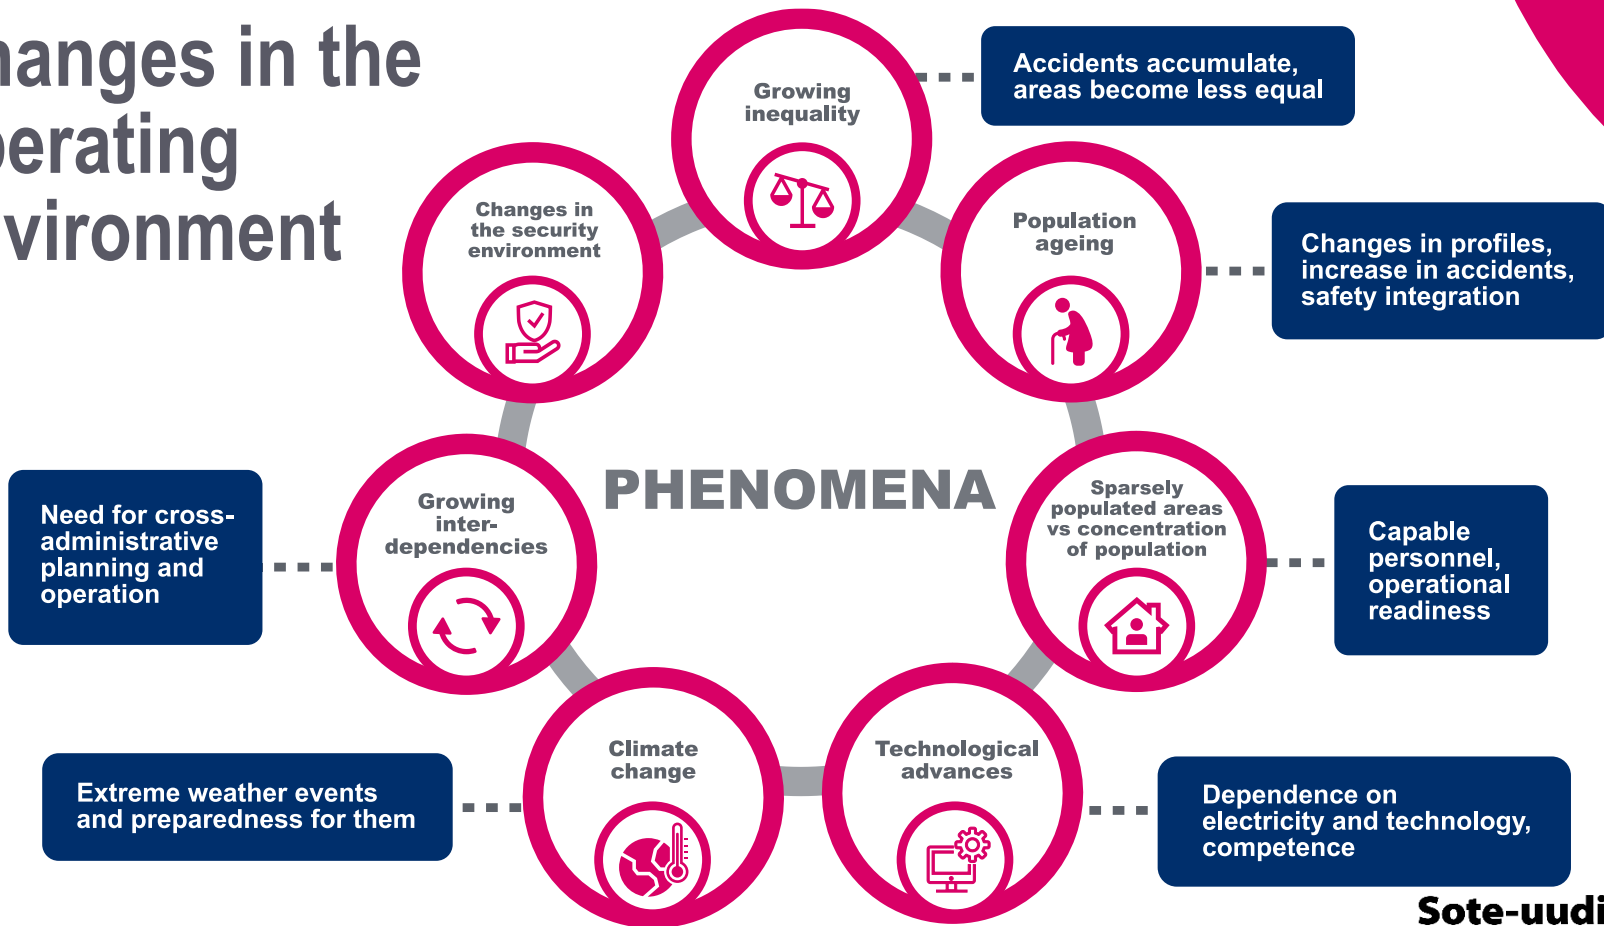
anges in the
erating
vironment

Growing inequality

Accidents accumulate, areas become less equal

Changes in the security environment

Population ageing

Changes in profiles, increase in accidents, safety integration

PHENOMENA

Growing inter-dependencies

Need for cross-administrative planning and operation

Sparsely populated areas vs concentration of population

Capable personnel, operational readiness

Climate change

Extreme weather events and preparedness for them

Technological advances

Dependence on electricity and technology, competence

Sote-uudi